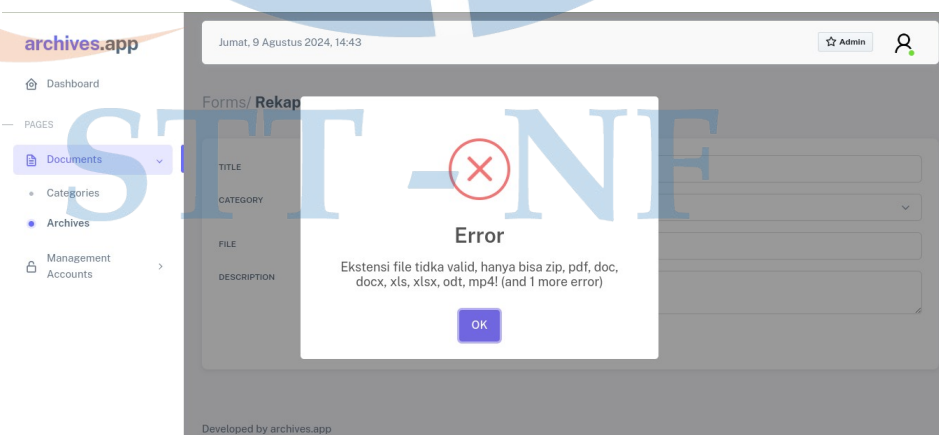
archives.app

Dashboard

PAGES

Documents

Categories

Archives

Management Accounts

Jumat, 9 Agustus 2024, 14:43

Admin

Forms/ Rekap

TITLE

CATEGORY

FILE

DESCRIPTION

STT-NF

Error

Ekstensi file tidka valid, hanya bisa zip, pdf, doc, docx, xls, xlsx, odt, mp4! (and 1 more error)

OK

Developed by archives.app